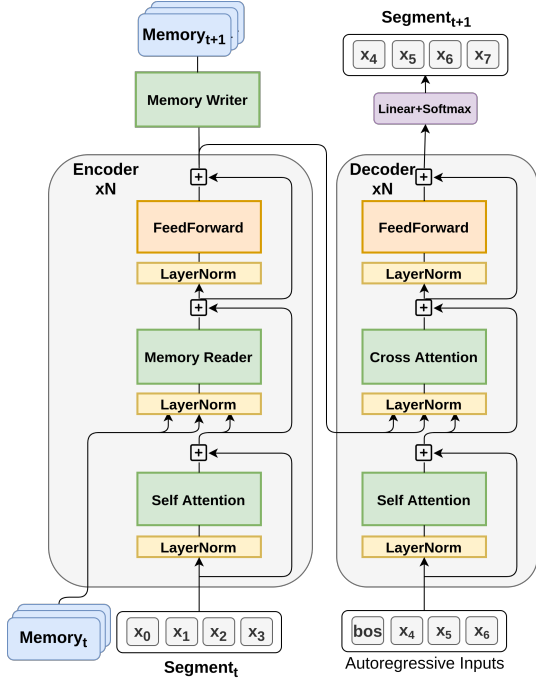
Memory$_{t+1}$

Memory Writer

Segment$_{t+1}$

$x_4$ $x_5$ $x_6$ $x_7$

Linear+Softmax

Encoder xN

FeedForward

LayerNorm

Memory Reader

LayerNorm

Self Attention

LayerNorm

Decoder xN

FeedForward

LayerNorm

Cross Attention

LayerNorm

Self Attention

LayerNorm

Memory$_t$

$x_0$ $x_1$ $x_2$ $x_3$

Segment$_t$

bos $x_4$ $x_5$ $x_6$

Autoregressive Inputs